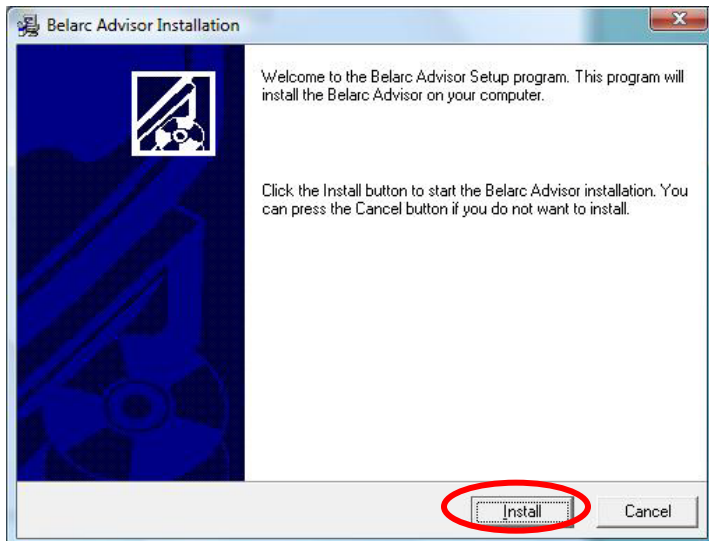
Belarc Advisor Installation

Welcome to the Belarc Advisor Setup program. This program will install the Belarc Advisor on your computer.

Click the Install button to start the Belarc Advisor installation. You can press the Cancel button if you do not want to install.

Install

Cancel